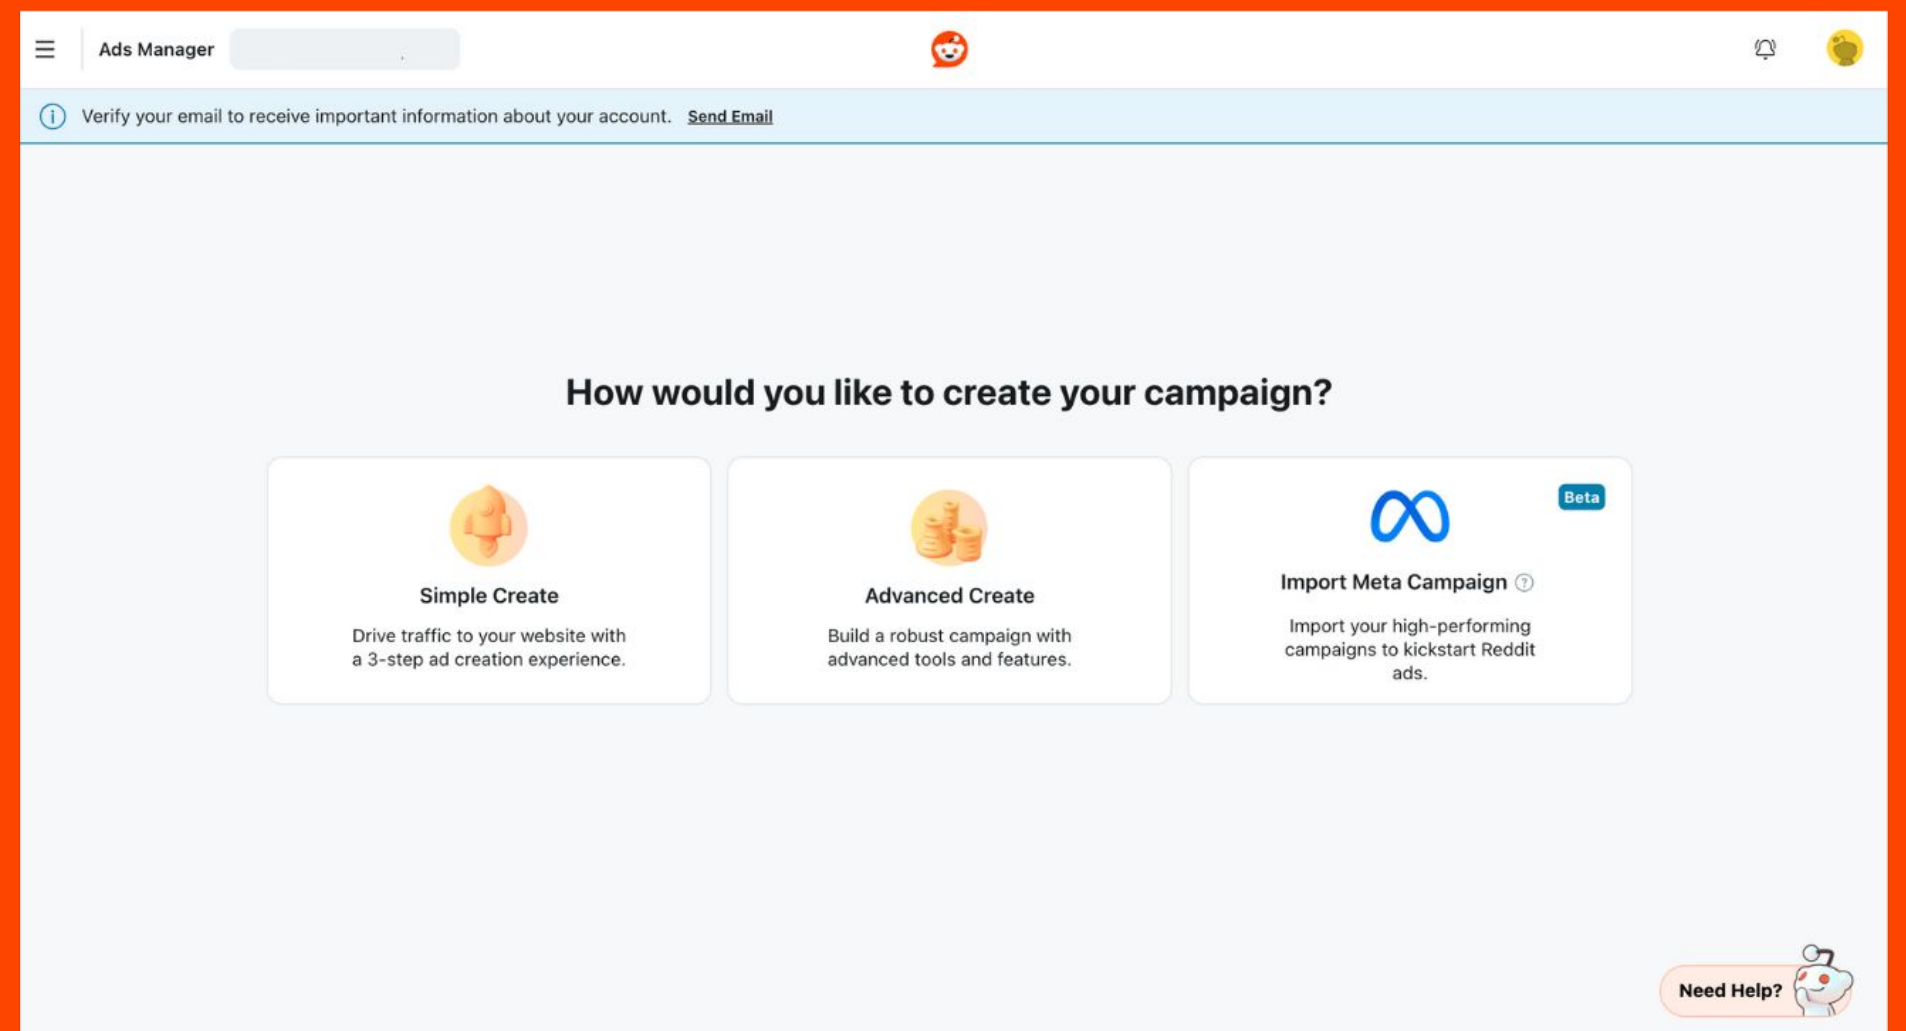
Ads Manager

Verify your email to receive important information about your account. Send Email

How would you like to create your campaign?

Simple Create

Drive traffic to your website with a 3-step ad creation experience.

Advanced Create

Build a robust campaign with advanced tools and features.

Beta

Import Meta Campaign

Import your high-performing campaigns to kickstart Reddit ads.

Need Help?